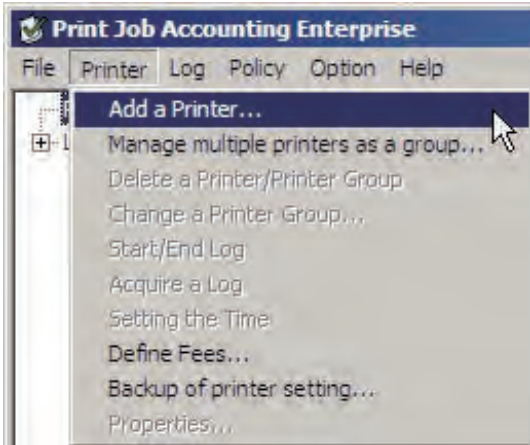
Print Job Accounting Enterprise

File Printer Log Policy Option Help

Add a Printer...
Manage multiple printers as a group...
Delete a Printer/Printer Group
Change a Printer Group...
Start/End Log
Acquire a Log
Setting the Time
Define Fees...
Backup of printer setting...
Properties...